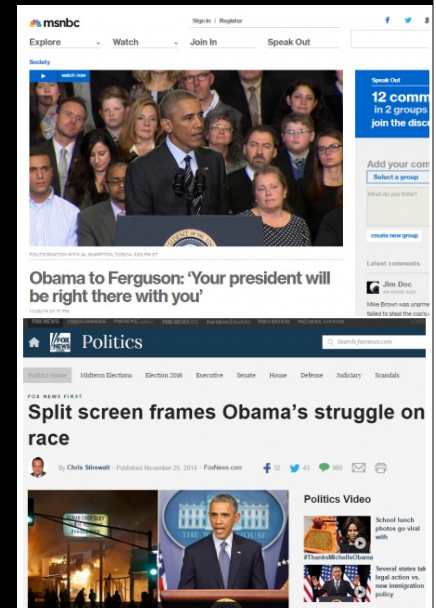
msnbc

Sign In | Register

Explore Watch Join In Speak Out

Society

watch now

POLITICSNATION WITH AL SHARPTON, 11/25/14, 6:00 PM ET

Obama to Ferguson: 'Your president will be right there with you'

11/26/14 07:17 PM

Speak Out

12 comm
in 2 groups
join the discu

Add your com

Select a group

What do you think?

create new group

Latest comments

Jim Doc

Mike Brown was unarme
failed to steal the cocru

FOX NEWS Politics

Search foxnews.com

Politics Home Midterm Elections Election 2016 Executive Senate House Defense Judiciary Scandals

FOX NEWS FIRST

Split screen frames Obama's struggle on race

By Chris Stirewalt · Published November 25, 2014 · FoxNews.com

32 43 960

Politics Video

School lunch photos go viral with #ThanksMichelleObama

Several states take legal action vs. new immigration policy